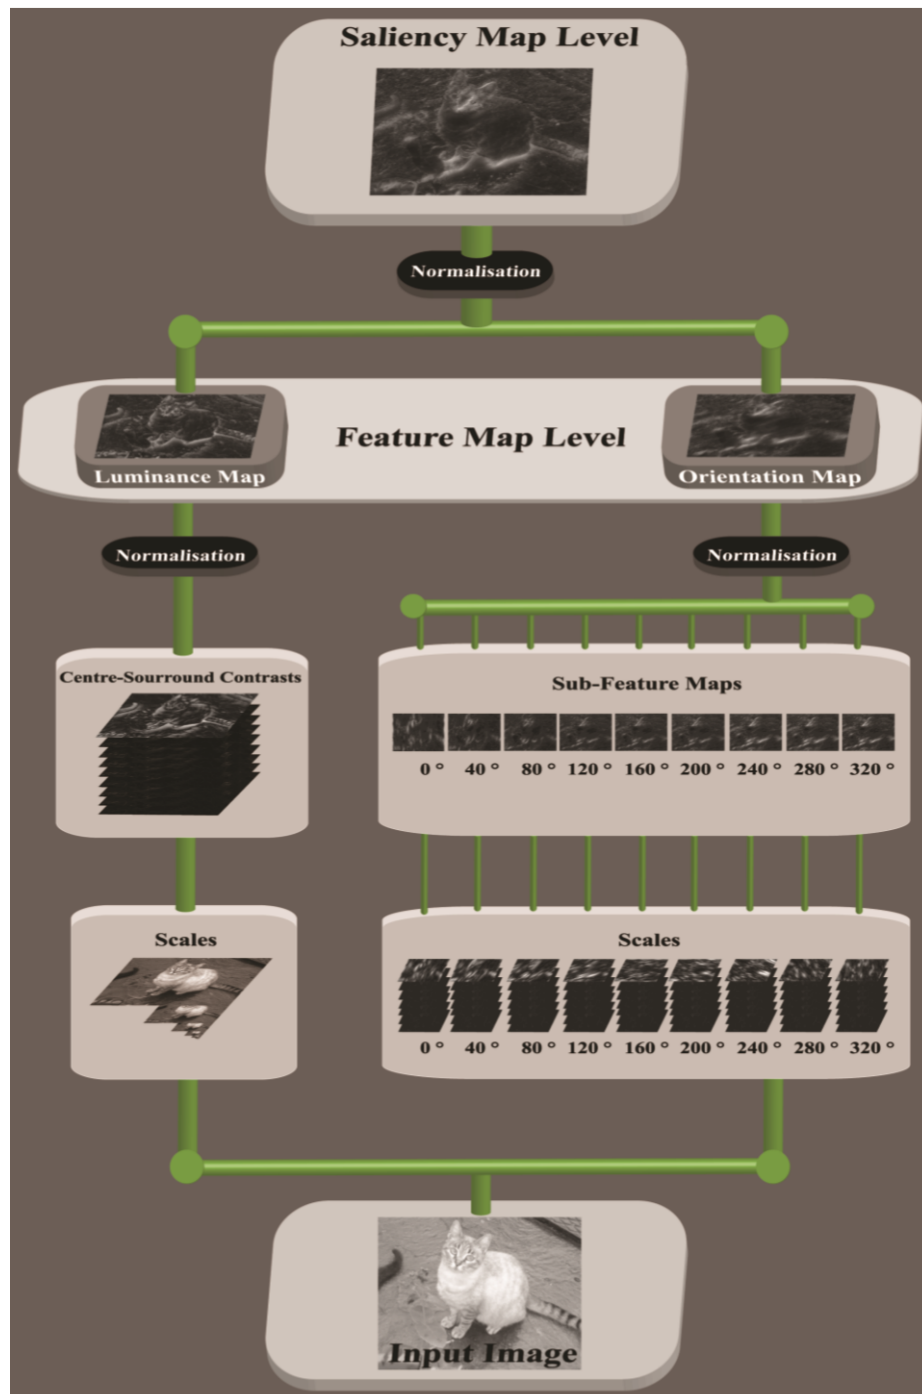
Saliency Map Level

Normalisation

Feature Map Level

Luminance Map

Orientation Map

Normalisation

Normalisation

Centre-Sourround Contrasts

Sub-Feature Maps

0 ° 40 ° 80 ° 120 ° 160 ° 200 ° 240 ° 280 ° 320 °

Scales

Scales

0 ° 40 ° 80 ° 120 ° 160 ° 200 ° 240 ° 280 ° 320 °

Input Image